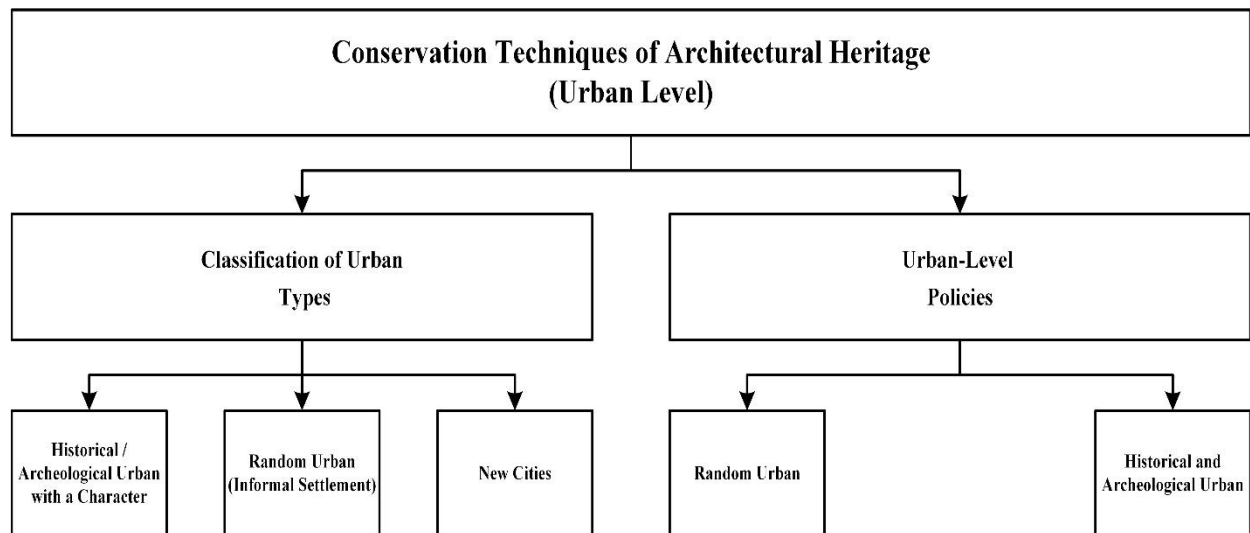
Conservation Techniques of Architectural Heritage
(Urban Level)

Classification of Urban Types

Urban-Level Policies

Historical / Archeological Urban with a Character

Random Urban (Informal Settlement)

New Cities

Random Urban

Historical and Archeological Urban